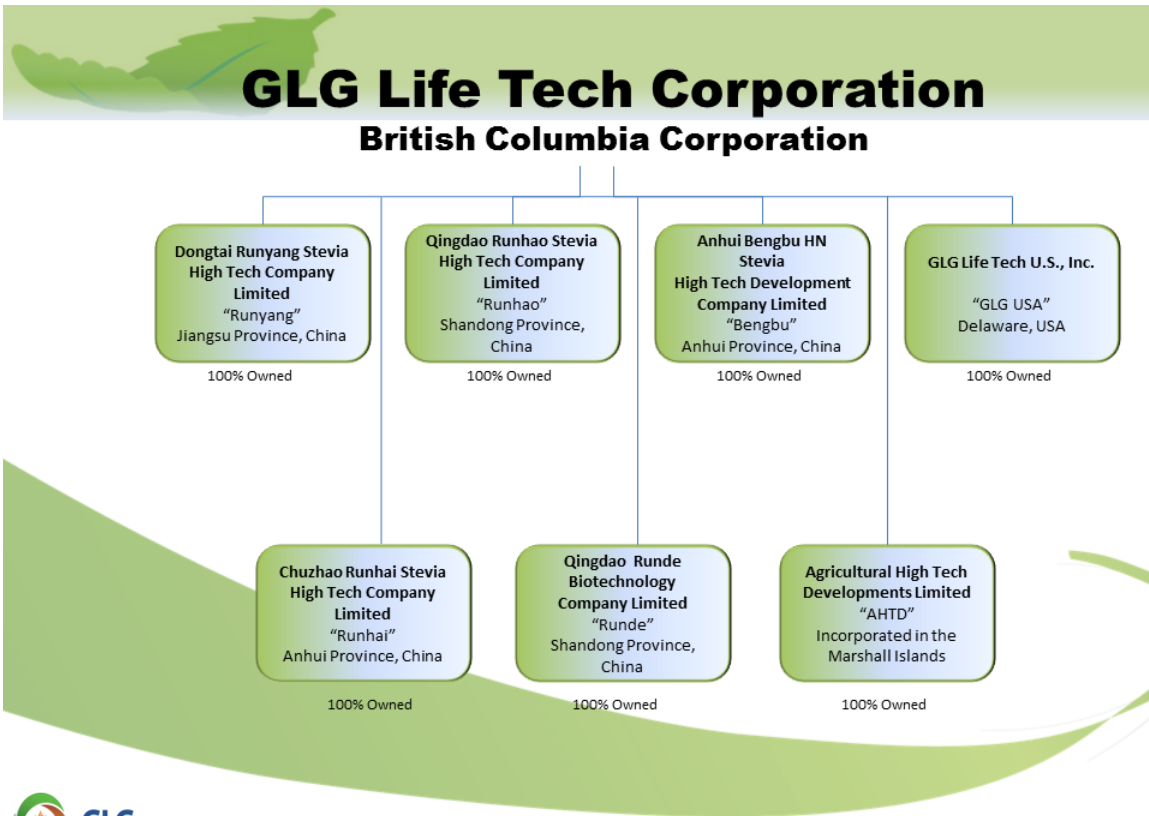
GLG Life Tech Corporation
British Columbia Corporation

Dongtai Runyang Stevia High Tech Company Limited
"Runyang"
Jiangsu Province, China
100% Owned

Qingdao Runhao Stevia High Tech Company Limited
"Runhao"
Shandong Province, China
100% Owned

Anhui Bengbu HN Stevia High Tech Development Company Limited
"Bengbu"
Anhui Province, China
100% Owned

GLG Life Tech U.S., Inc.
"GLG USA"
Delaware, USA
100% Owned

Chuzhao Runhai Stevia High Tech Company Limited
"Runhai"
Anhui Province, China
100% Owned

Qingdao Runde Biotechnology Company Limited
"Runde"
Shandong Province, China
100% Owned

Agricultural High Tech Developments Limited
"AHTD"
Incorporated in the Marshall Islands
100% Owned

GLG